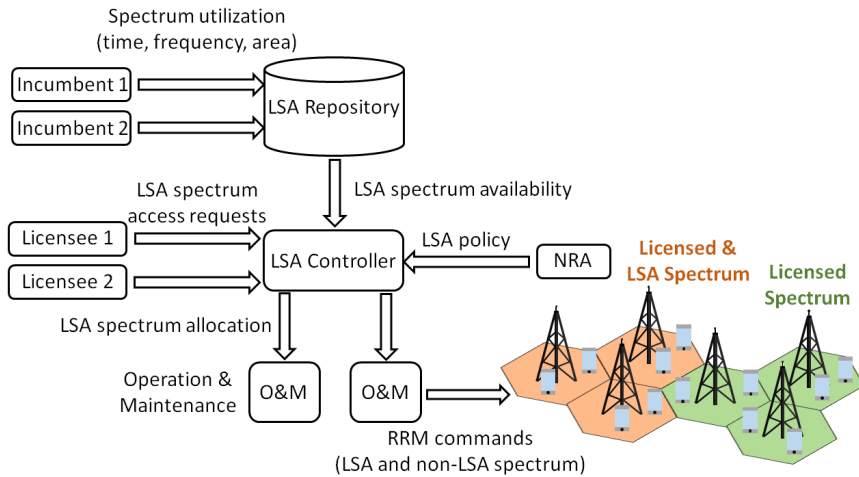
Spectrum utilization
(time, frequency, area)

Incumbent 1

Incumbent 2

LSA Repository

LSA spectrum availability

LSA spectrum access requests

Licensee 1

Licensee 2

LSA Controller

LSA policy

NRA

Licensed & LSA Spectrum

Licensed Spectrum

LSA spectrum allocation

Operation & Maintenance

O&M

O&M

RRM commands
(LSA and non-LSA spectrum)